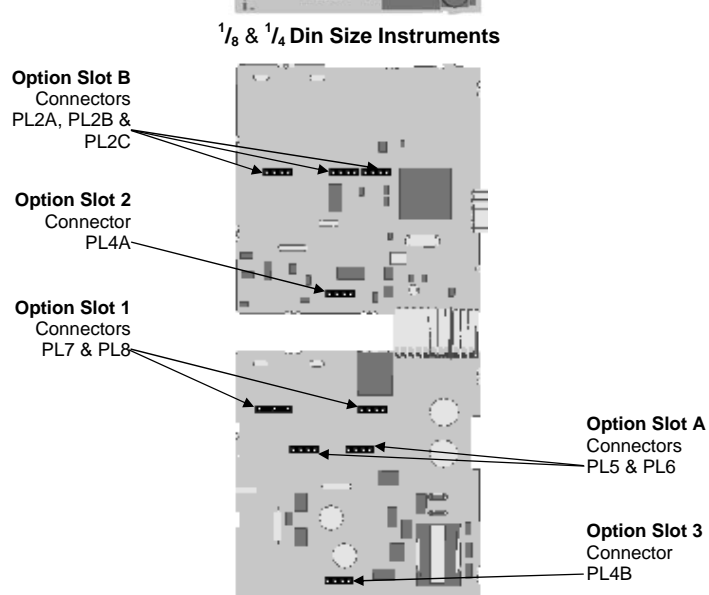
$^{1}/_{8}$ & $^{1}/_{4}$ Din Size Instruments

**Option Slot B**
Connectors
PL2A, PL2B &
PL2C

**Option Slot 2**
Connector
PL4A

**Option Slot 1**
Connectors
PL7 & PL8

**Option Slot A**
Connectors
PL5 & PL6

**Option Slot 3**
Connector
PL4B